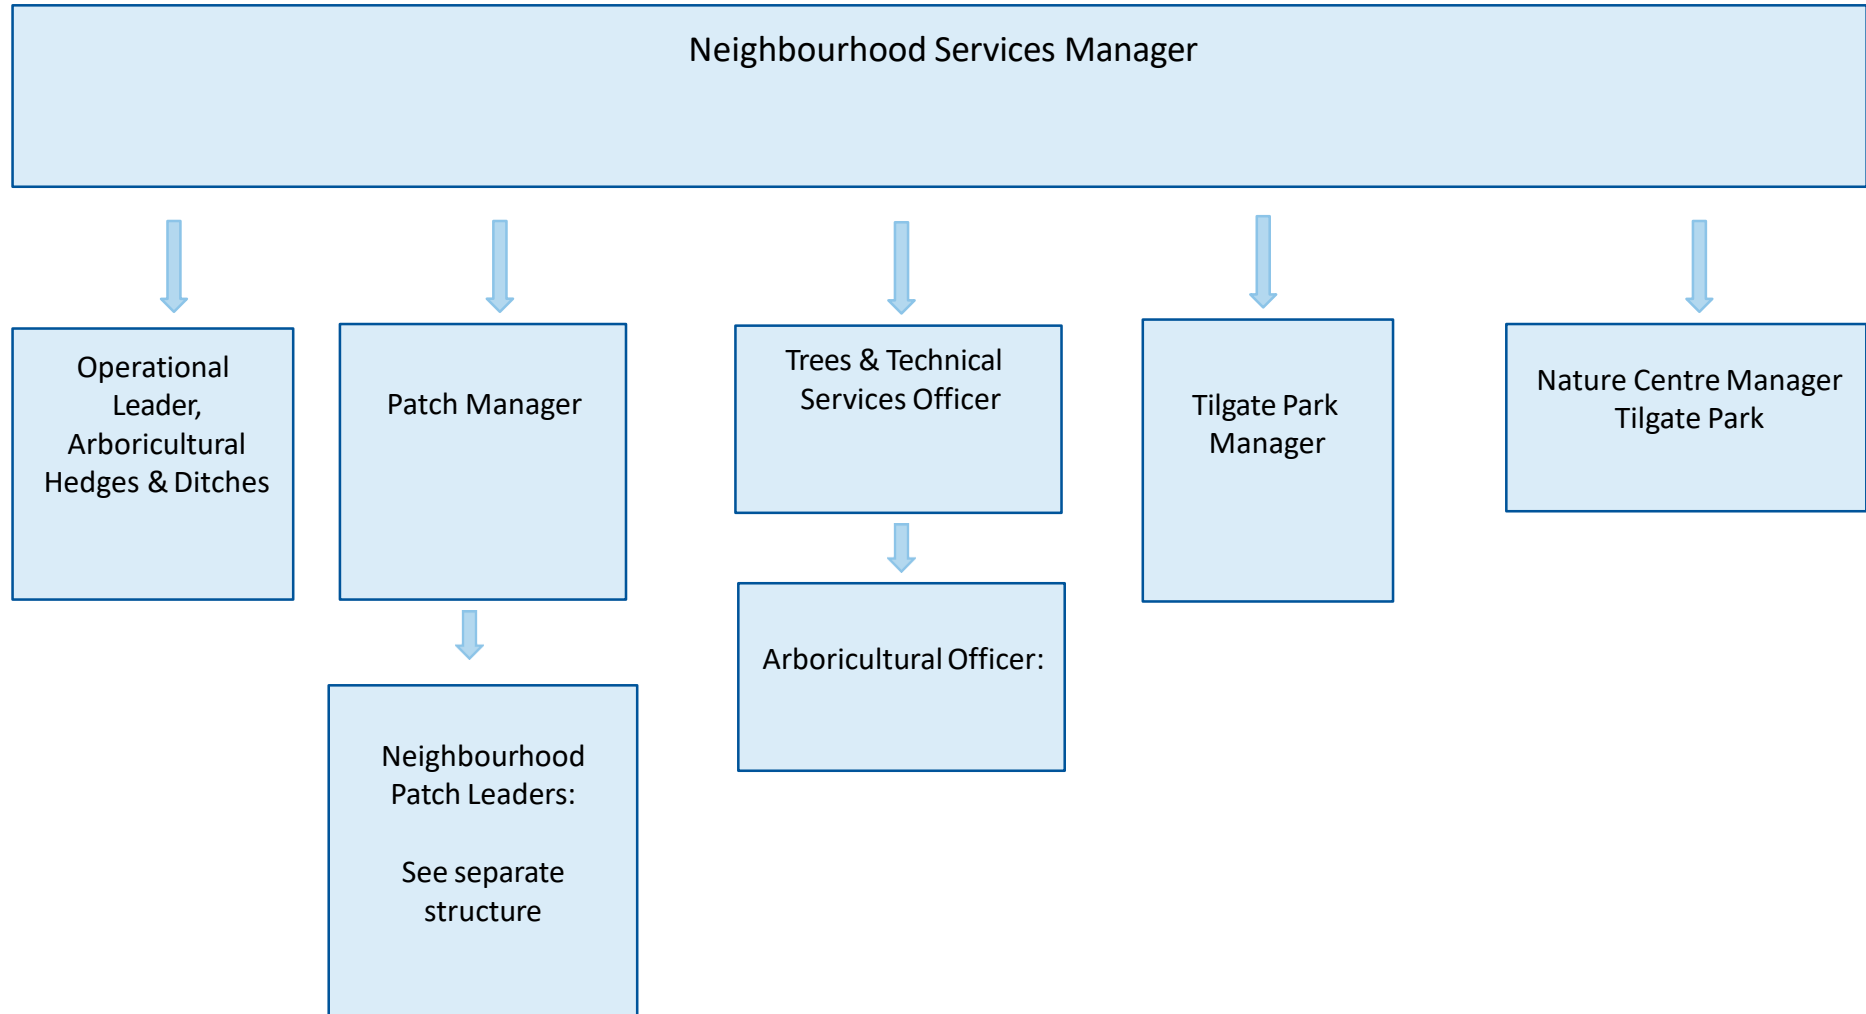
Neighbourhood Services Manager

Operational Leader, Arboricultural Hedges & Ditches

Patch Manager

Neighbourhood Patch Leaders:

See separate structure

Trees & Technical Services Officer

Arboricultural Officer:

Tilgate Park Manager

Nature Centre Manager Tilgate Park